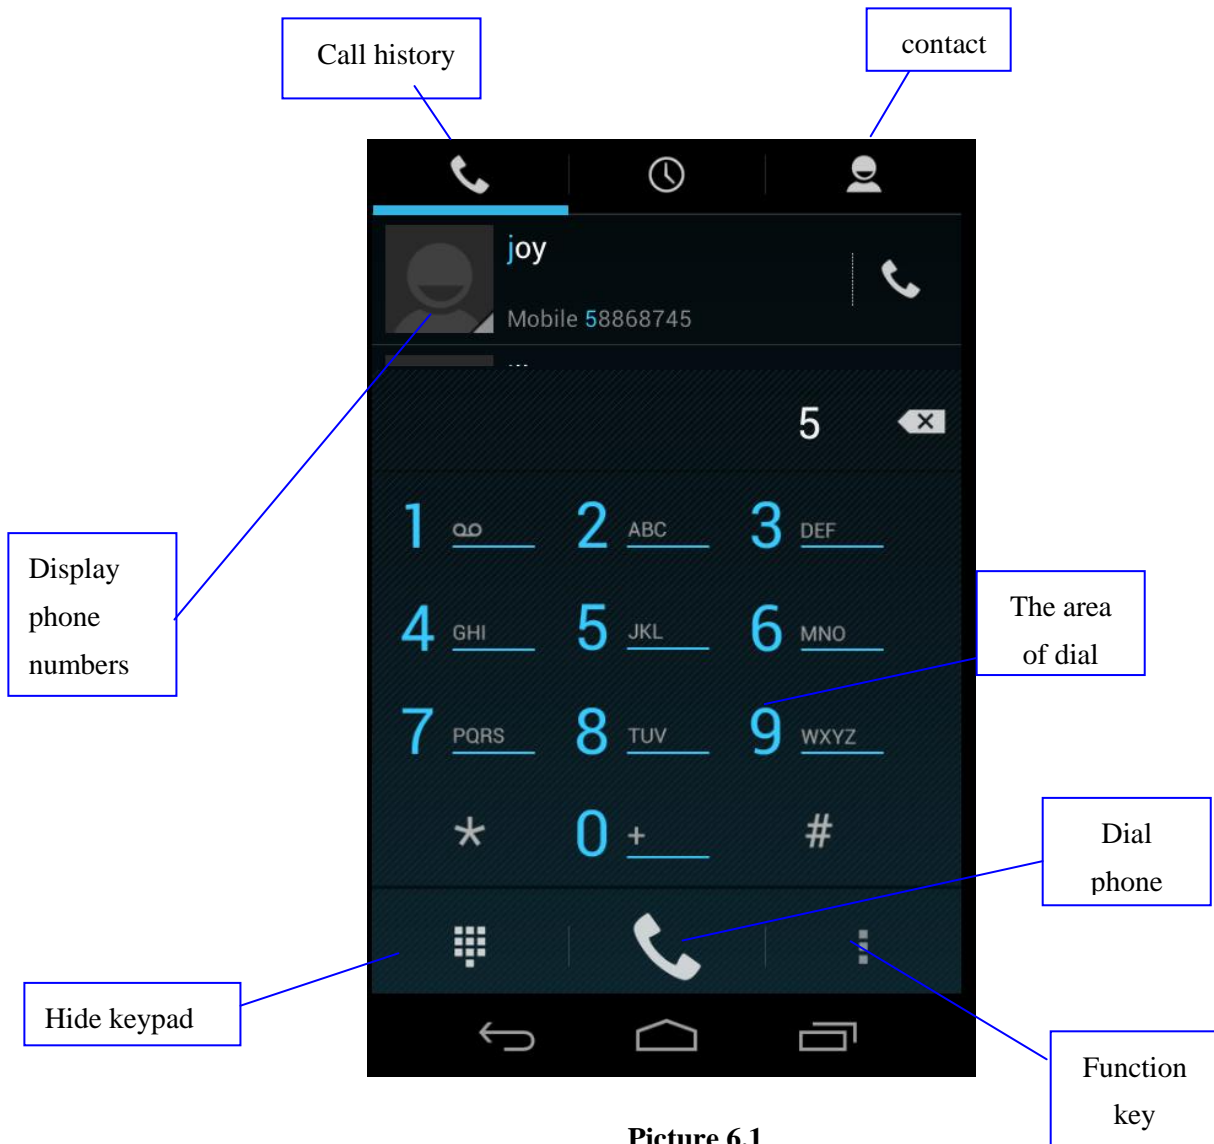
Call history

contact

joy

Mobile 58868745

5

1 ꝏ
2 ABC
3 DEF
4 GHI
5 JKL
6 MNO
7 PQRS
8 TUV
9 WXYZ
*
0 +
#

Display phone numbers

The area of dial

Dial phone

Hide keypad

Function key

Picture 6.1